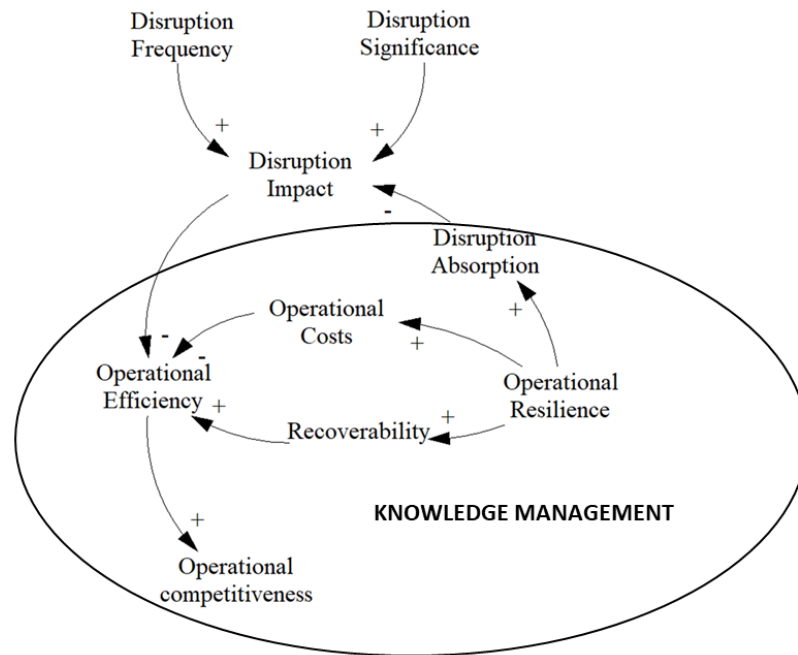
Disruption Frequency

Disruption Significance

+

+

Disruption Impact

-

Disruption Absorption

+

Operational Costs

+

- -

Operational Efficiency

+

Operational Resilience

+

Recoverability

+

KNOWLEDGE MANAGEMENT

Operational competitiveness